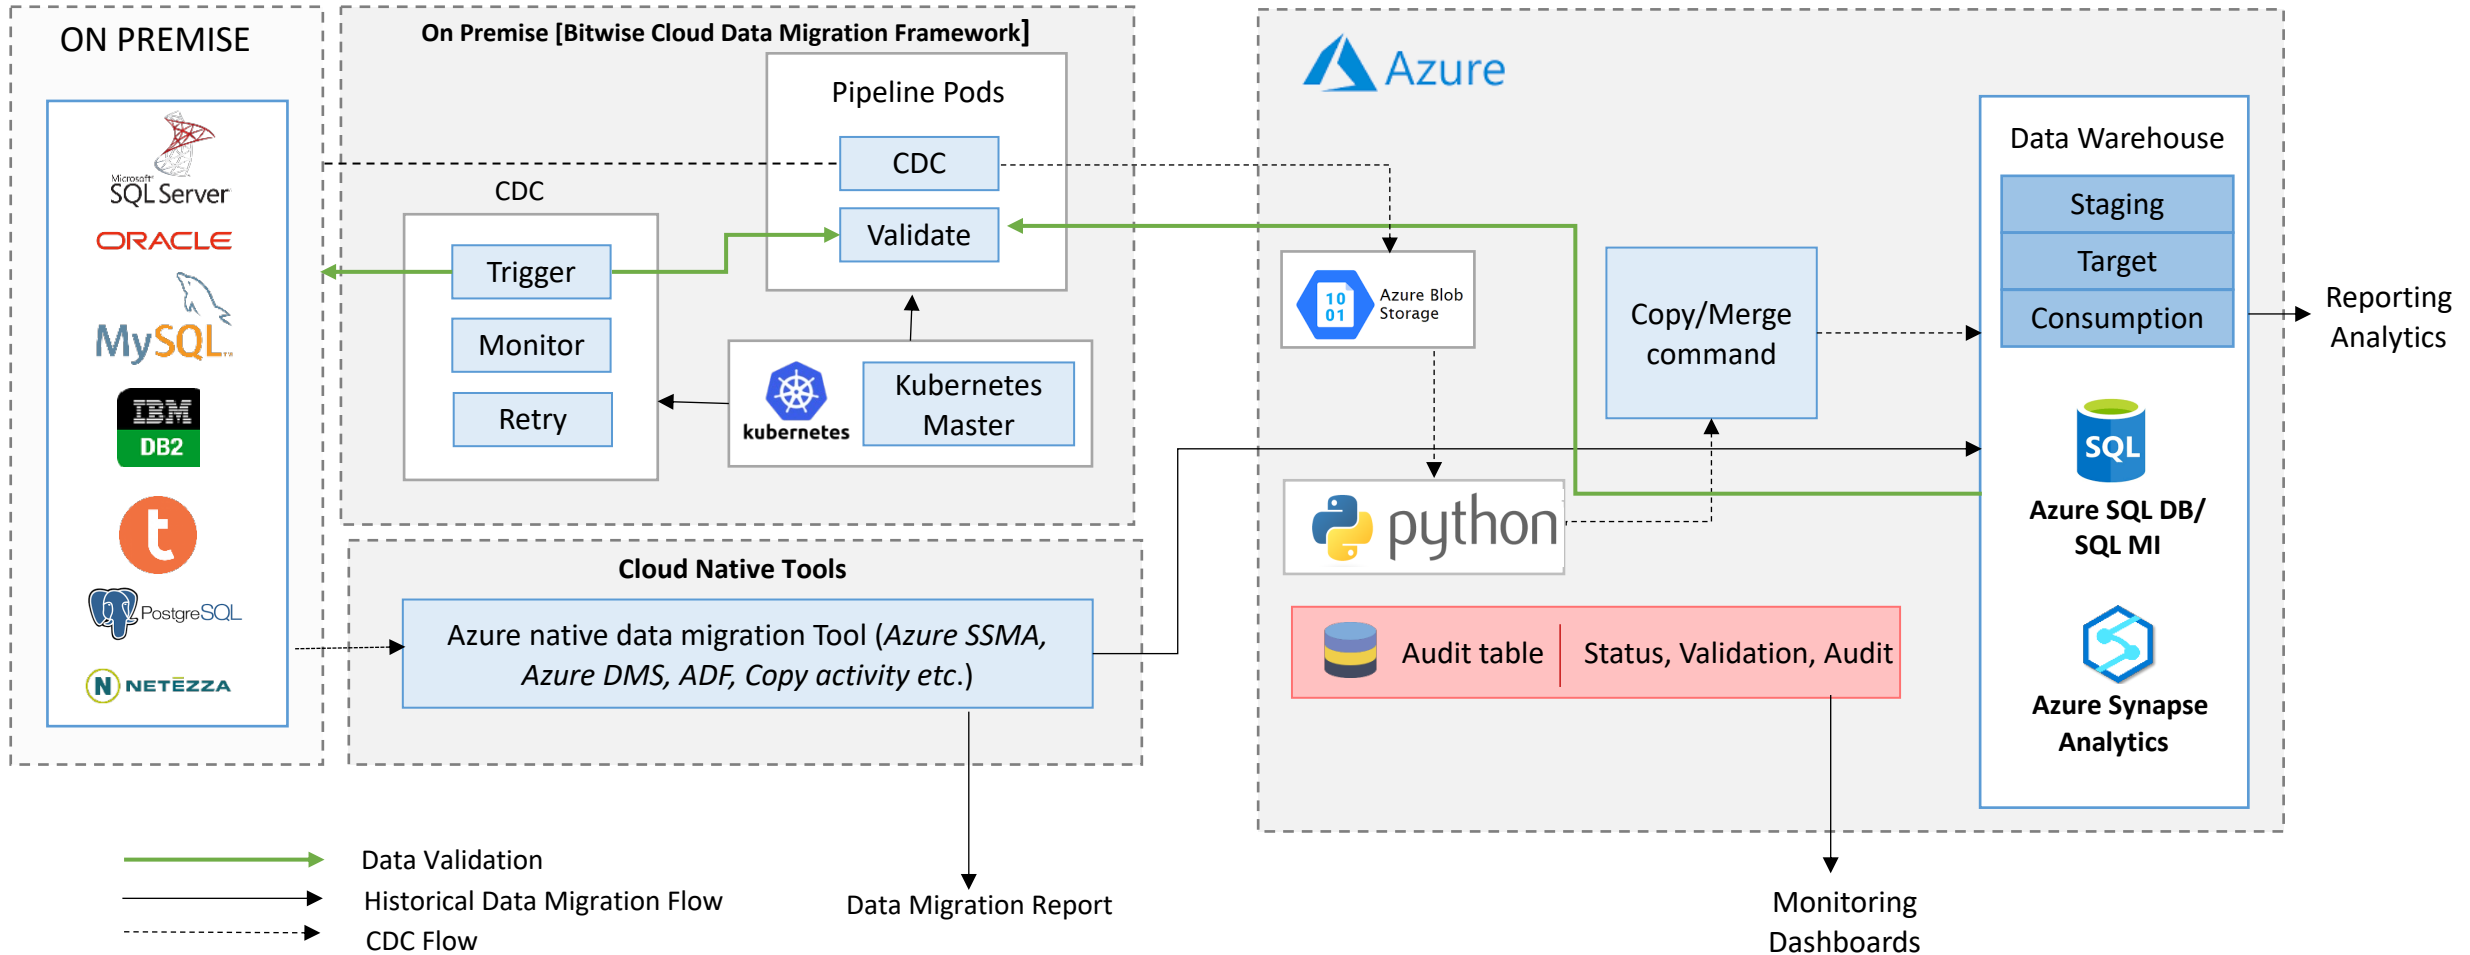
ON PREMISE

Microsoft SQL Server

ORACLE

MySQL

IBM DB2

t

PostgreSQL

NETEZZA

On Premise [Bitwise Cloud Data Migration Framework]

Pipeline Pods

CDC

Validate

CDC

Trigger

Monitor

Retry

kubernetes

Kubernetes Master

Cloud Native Tools

Azure native data migration Tool (*Azure SSMA, Azure DMS, ADF, Copy activity etc.*)

Azure

10 01 Azure Blob Storage

python

Copy/Merge command

Audit table | Status, Validation, Audit

Data Warehouse

Staging

Target

Consumption

SQL

Azure SQL DB/ SQL MI

Azure Synapse Analytics

Reporting Analytics

Data Validation

Historical Data Migration Flow

CDC Flow

Data Migration Report

Monitoring Dashboards